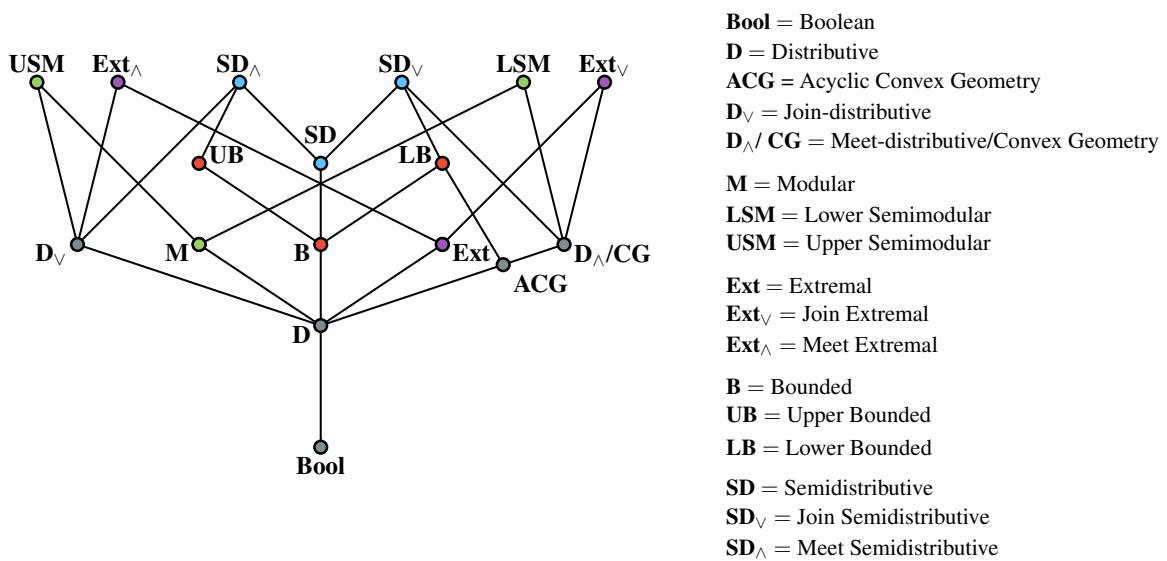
USM $\mathbf{Ext}_\wedge$ $\mathbf{SD}_\wedge$ $\mathbf{SD}_\vee$ LSM $\mathbf{Ext}_\vee$

SD

UB LB

$\mathbf{D}_\vee$ M B Ext $\mathbf{D}_\wedge$/CG

ACG

D

Bool

**Bool** = Boolean
**D** = Distributive
**ACG =** Acyclic Convex Geometry
$\mathbf{D}_\vee$ = Join-distributive
$\mathbf{D}_\wedge$/ **CG** = Meet-distributive/Convex Geometry

**M** = Modular
**LSM** = Lower Semimodular
**USM** = Upper Semimodular

**Ext** = Extremal
$\mathbf{Ext}_\vee$ = Join Extremal
$\mathbf{Ext}_\wedge$ = Meet Extremal

**B** = Bounded
**UB** = Upper Bounded
**LB** = Lower Bounded

**SD** = Semidistributive
$\mathbf{SD}_\vee$ = Join Semidistributive
$\mathbf{SD}_\wedge$ = Meet Semidistributive